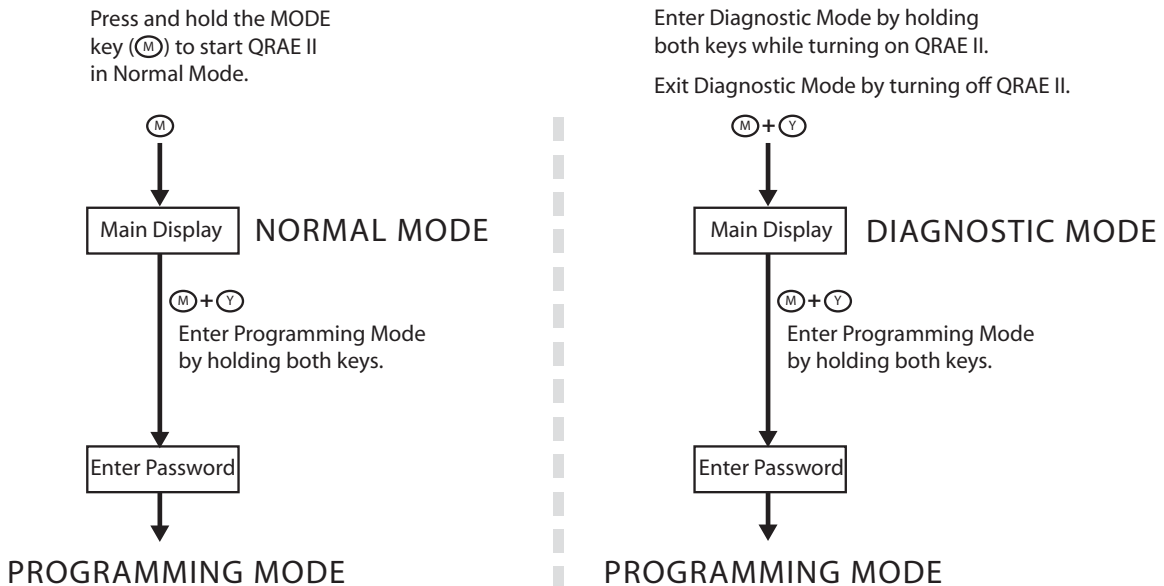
Press and hold the MODE key (M) to start QRAE II in Normal Mode.

M

Main Display

NORMAL MODE

M + Y

Enter Programming Mode by holding both keys.

Enter Password

PROGRAMMING MODE

Enter Diagnostic Mode by holding both keys while turning on QRAE II.

Exit Diagnostic Mode by turning off QRAE II.

M + Y

Main Display

DIAGNOSTIC MODE

M + Y

Enter Programming Mode by holding both keys.

Enter Password

PROGRAMMING MODE